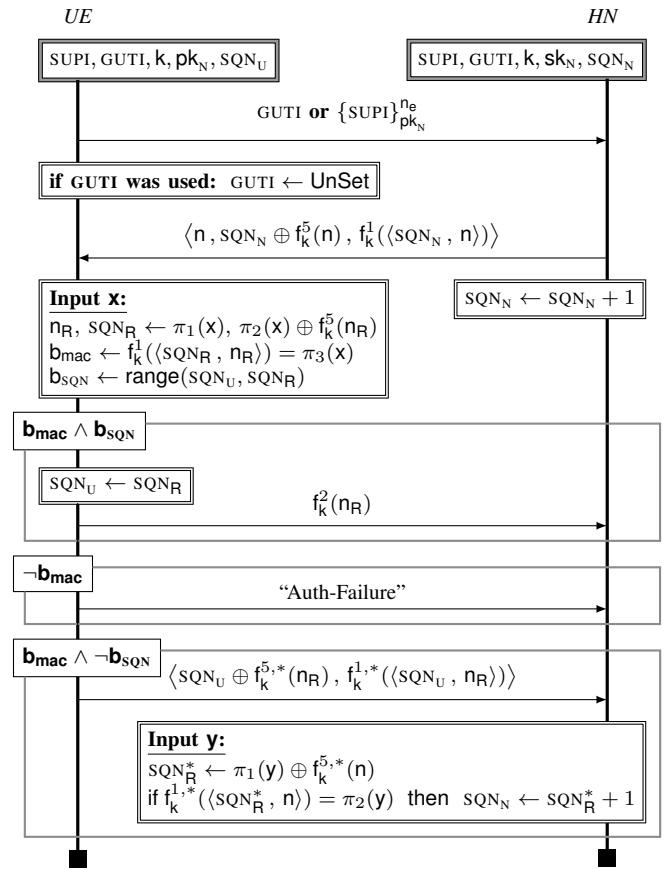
UE

HN

SUPI, GUTI, $\mathsf{k}$, $\mathsf{pk}_{\mathrm{N}}$, $\mathrm{SQN}_{\mathrm{U}}$

SUPI, GUTI, $\mathsf{k}$, $\mathsf{sk}_{\mathrm{N}}$, $\mathrm{SQN}_{\mathrm{N}}$

GUTI **or** $\{\mathrm{SUPI}\}^{\mathsf{n_e}}_{\mathsf{pk_N}}$

**if GUTI was used:** GUTI $\leftarrow$ UnSet

$\langle \mathsf{n}, \mathrm{SQN}_{\mathrm{N}} \oplus \mathsf{f}^5_{\mathsf{k}}(\mathsf{n}), \mathsf{f}^1_{\mathsf{k}}(\langle \mathrm{SQN}_{\mathrm{N}}, \mathsf{n} \rangle) \rangle$

**Input x:**
$\mathsf{n_R}$, $\mathrm{SQN}_{\mathsf{R}} \leftarrow \pi_1(\mathsf{x}), \pi_2(\mathsf{x}) \oplus \mathsf{f}^5_{\mathsf{k}}(\mathsf{n_R})$
$\mathsf{b_{mac}} \leftarrow \mathsf{f}^1_{\mathsf{k}}(\langle \mathrm{SQN}_{\mathsf{R}}, \mathsf{n_R} \rangle) = \pi_3(\mathsf{x})$
$\mathsf{b}_{\mathrm{SQN}} \leftarrow \mathsf{range}(\mathrm{SQN}_{\mathrm{U}}, \mathrm{SQN}_{\mathsf{R}})$

$\mathrm{SQN}_{\mathrm{N}} \leftarrow \mathrm{SQN}_{\mathrm{N}} + 1$

$\mathbf{b_{mac}} \wedge \mathbf{b_{SQN}}$

$\mathrm{SQN}_{\mathrm{U}} \leftarrow \mathrm{SQN}_{\mathsf{R}}$

$\mathsf{f}^2_{\mathsf{k}}(\mathsf{n_R})$

$\neg\mathbf{b_{mac}}$

“Auth-Failure”

$\mathbf{b_{mac}} \wedge \neg\mathbf{b_{SQN}}$

$\langle \mathrm{SQN}_{\mathrm{U}} \oplus \mathsf{f}^{5,*}_{\mathsf{k}}(\mathsf{n_R}), \mathsf{f}^{1,*}_{\mathsf{k}}(\langle \mathrm{SQN}_{\mathrm{U}}, \mathsf{n_R} \rangle) \rangle$

**Input y:**
$\mathrm{SQN}^*_{\mathsf{R}} \leftarrow \pi_1(\mathsf{y}) \oplus \mathsf{f}^{5,*}_{\mathsf{k}}(\mathsf{n})$
if $\mathsf{f}^{1,*}_{\mathsf{k}}(\langle \mathrm{SQN}^*_{\mathsf{R}}, \mathsf{n} \rangle) = \pi_2(\mathsf{y})$ then $\mathrm{SQN}_{\mathrm{N}} \leftarrow \mathrm{SQN}^*_{\mathsf{R}} + 1$